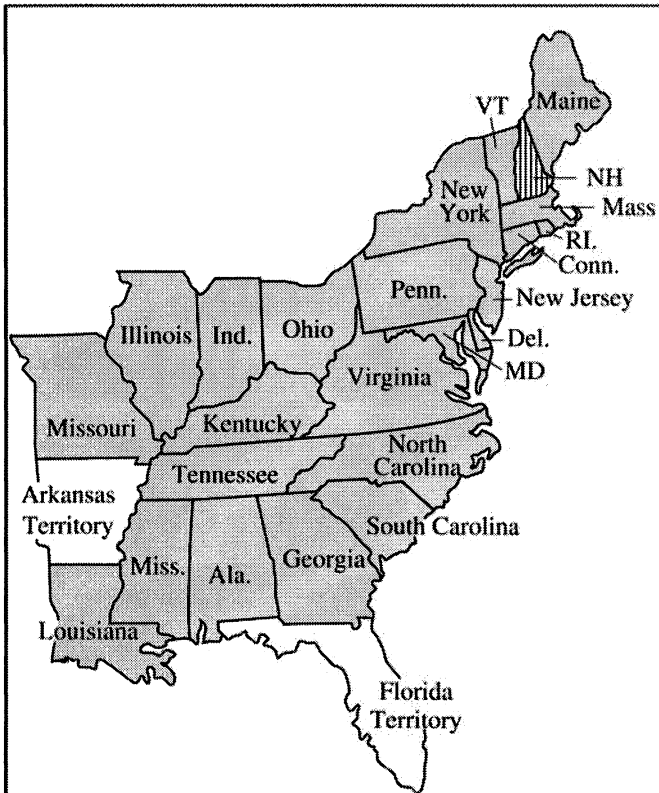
VT
Maine
NH
New York
Mass
RI.
Conn.
Penn.
New Jersey
Illinois
Ind.
Ohio
Del.
MD
Virginia
Missouri
Kentucky
North Carolina
Tennessee
Arkansas Territory
South Carolina
Miss.
Ala.
Georgia
Louisiana
Florida Territory